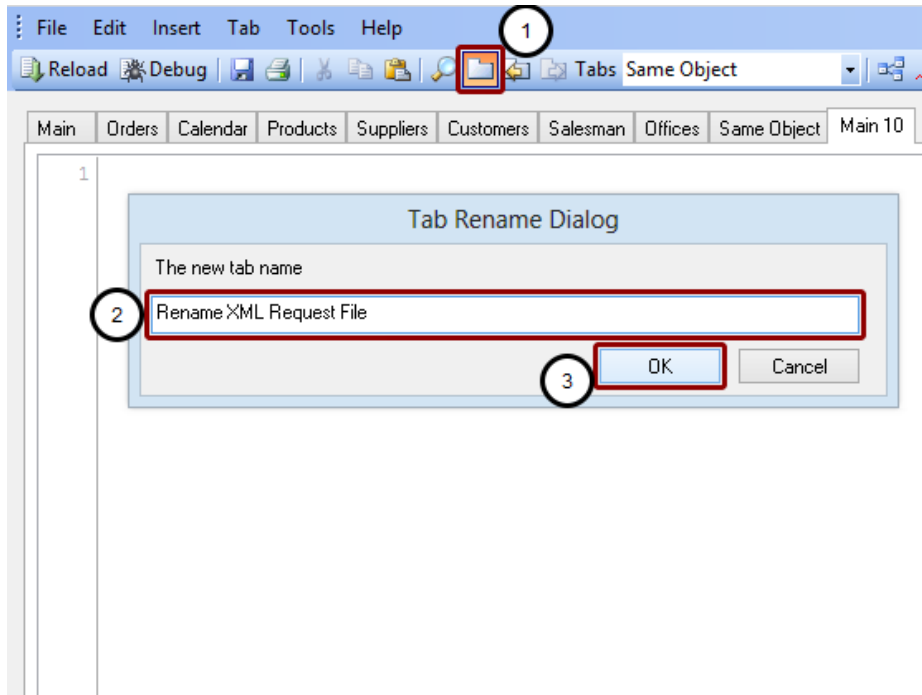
File Edit Insert Tab Tools Help

1

Reload Debug Tabs Same Object

Main Orders Calendar Products Suppliers Customers Salesman Offices Same Object Main 10

1

Tab Rename Dialog

The new tab name

2

Rename XML Request File

3

OK Cancel